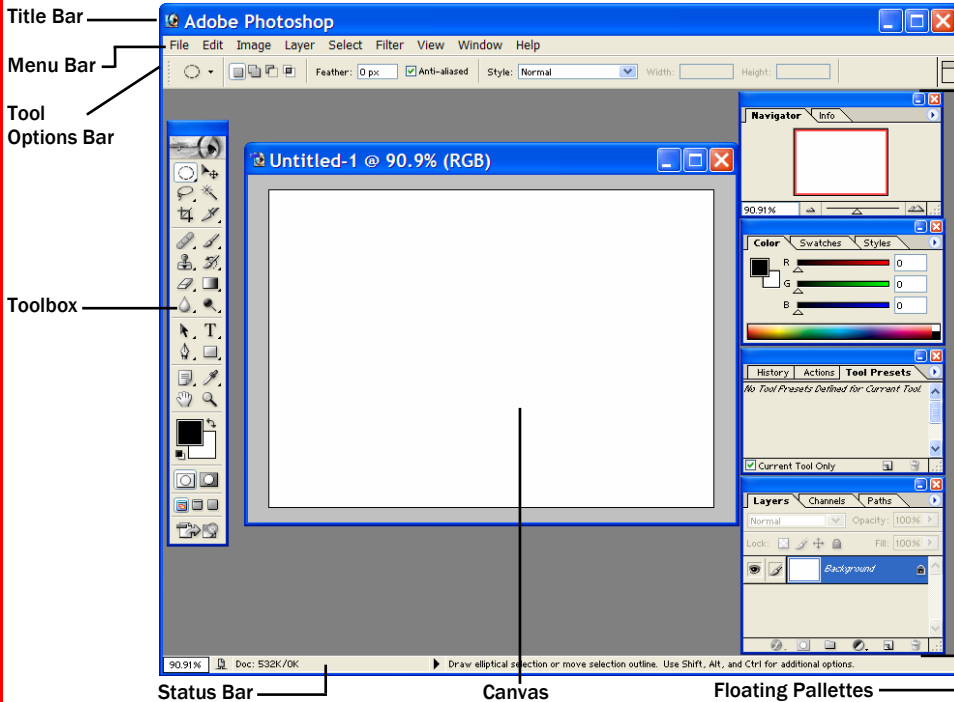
Title Bar

Adobe Photoshop

Menu Bar

File Edit Image Layer Select Filter View Window Help

Tool Options Bar

Feather: 0 px Anti-aliased Style: Normal Width: Height:

Navigator Info

90.91%

Color Swatches Styles

R 0

G 0

B 0

Untitled-1 @ 90.9% (RGB)

Toolbox

History Actions Tool Presets

No Tool Presets Defined for Current Tool.

Current Tool Only

Layers Channels Paths

Normal Opacity: 100%

Lock: Fill: 100%

Background

90.91% Doc: 532K/0K Draw elliptical selection or move selection outline. Use Shift, Alt, and Ctrl for additional options.

Status Bar

Canvas

Floating Pallettes